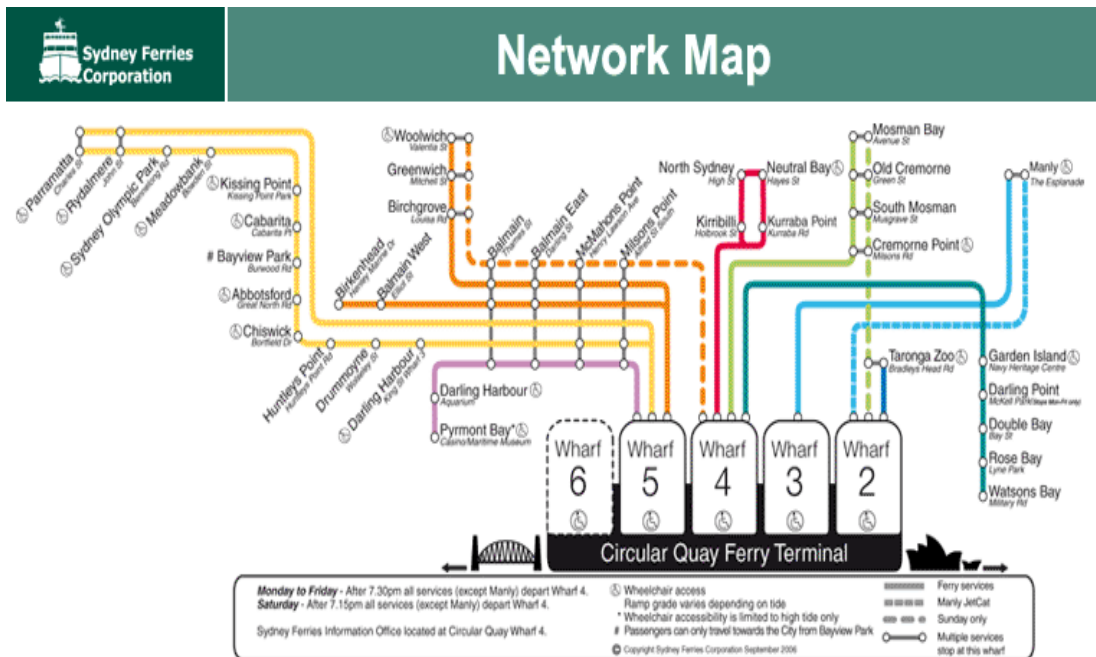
Sydney Ferries Corporation

Network Map

Parramatta
Charles St

Rydalmere
John St

Sydney Olympic Park
Bennelong Rd

Meadowbank
Bowden St

Kissing Point
Kissing Point Park

Cabarita
Cabarita Pt

# Bayview Park
Burwood Rd

Abbotsford
Great North Rd

Chiswick
Bortfield Dr

Huntleys Point
Huntleys Point Rd

Drummoyne
Wolseley St

Darling Harbour
King St Wharf 3

Woolwich
Valentia St

Greenwich
Mitchell St

Birchgrove
Louisa Rd

Birkenhead
Henley Marine Dr

Balmain West
Elliot St

Balmain
Thames St

Balmain East
Darling St

McMahons Point
Henry Lawson Ave

Milsons Point
Alfred St South

Darling Harbour
Aquarium

Pyrmont Bay*
Casino/Maritime Museum

North Sydney
High St

Neutral Bay
Hayes St

Kirribilli
Holbrook St

Kurraba Point
Kurraba Rd

Mosman Bay
Avenue St

Old Cremorne
Green St

South Mosman
Musgrave St

Cremorne Point
Milsons Rd

Manly
The Esplanade

Taronga Zoo
Bradleys Head Rd

Garden Island
Navy Heritage Centre

Darling Point
McKell Park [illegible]

Double Bay
Bay St

Rose Bay
Lyne Park

Watsons Bay
Military Rd

Wharf 6
Wharf 5
Wharf 4
Wharf 3
Wharf 2

Circular Quay Ferry Terminal

Monday to Friday - After 7.30pm all services (except Manly) depart Wharf 4.
Saturday - After 7.15pm all services (except Manly) depart Wharf 4.

Sydney Ferries Information Office located at Circular Quay Wharf 4.

Wheelchair access
Ramp grade varies depending on tide
* Wheelchair accessibility is limited to high tide only
# Passengers can only travel towards the City from Bayview Park

© Copyright Sydney Ferries Corporation September 2006

Ferry services
Manly JetCat
Sunday only
Multiple services stop at this wharf